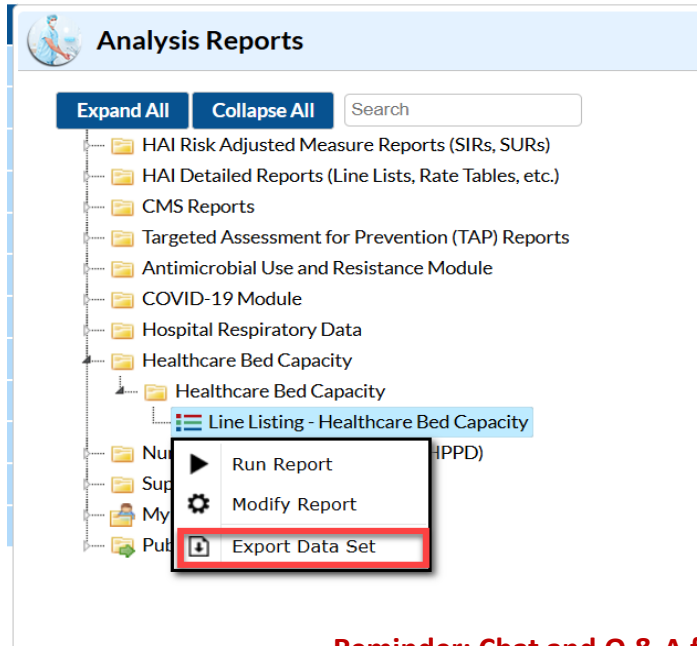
Analysis Reports

Expand All Collapse All Search

HAI Risk Adjusted Measure Reports (SIRs, SURs)
HAI Detailed Reports (Line Lists, Rate Tables, etc.)
CMS Reports
Targeted Assessment for Prevention (TAP) Reports
Antimicrobial Use and Resistance Module
COVID-19 Module
Hospital Respiratory Data
Healthcare Bed Capacity
Healthcare Bed Capacity
Line Listing - Healthcare Bed Capacity
Nu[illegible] HPPD)
Sup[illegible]
My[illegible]
Pub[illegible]

Run Report
Modify Report
Export Data Set

Reminder: Chat and Q & A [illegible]